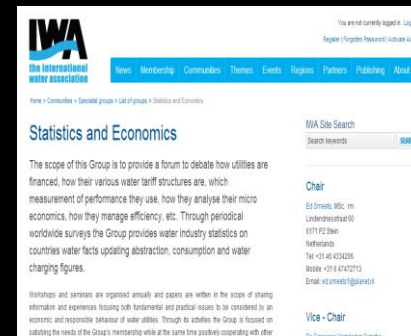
IWA
the international water association

You are not currently logged in. Log
Register | Forgotten Password | Activate Ac

News Membership Communities Themes Events Regions Partners Publishing About

Home > Communities > Specialist groups > List of groups > Statistics and Economics

Statistics and Economics

The scope of this Group is to provide a forum to debate how utilities are financed, how their various water tariff structures are, which measurement of performance they use, how they analyse their micro economics, how they manage efficiency, etc. Through periodical worldwide surveys the Group provides water industry statistics on countries water facts updating abstraction, consumption and water charging figures.

Workshops and seminars are organised annually and papers are written in the scope of sharing information and experiences focusing both fundamental and practical issues to be considered by an economic and responsible behaviour of water utilities. Through its activities the Group is focused on satisfying the needs of the Group's membership while at the same time positively cooperating with other

IWA Site Search
Search keywords
SEAR

Chair
Ed Smeets, MSc. im
Lindendriesstraat 60
6171 PZ Stein
Netherlands
Tel: +31 46 4334206
Mobile: +31 6 47472713
Email: ed.smeets1@planet.nl

Vice - Chair
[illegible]